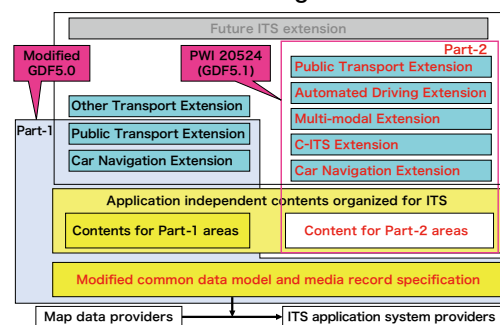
Future ITS extension

Modified GDF5.0

PWI 20524 (GDF5.1)

Part-2

Public Transport Extension

Automated Driving Extension

Multi-modal Extension

C-ITS Extension

Car Navigation Extension

Part-1

Other Transport Extension

Public Transport Extension

Car Navigation Extension

Application independent contents organized for ITS

Contents for Part-1 areas

Content for Part-2 areas

Modified common data model and media record specification

Map data providers

ITS application system providers